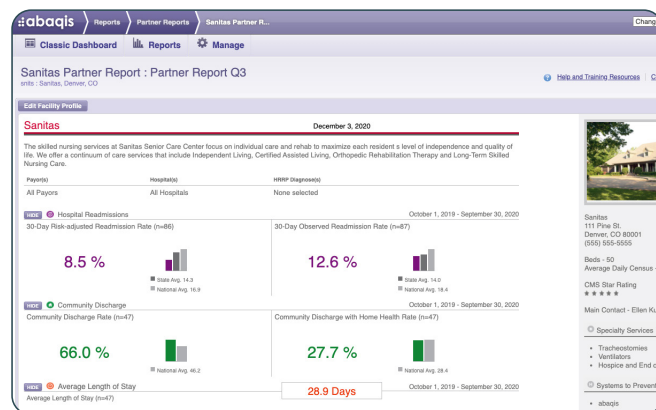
abaqis Reports Partner Reports Sanitas Partner R... Chang

Classic Dashboard Reports Manage

Sanitas Partner Report : Partner Report Q3
snits : Sanitas, Denver, CO

Help and Training Resources C

Edit Facility Profile

Sanitas December 3, 2020

The skilled nursing services at Sanitas Senior Care Center focus on individual care and rehab to maximize each resident s level of independence and quality of life. We offer a continuum of care services that include Independent Living, Certified Assisted Living, Orthopedic Rehabilitation Therapy and Long-Term Skilled Nursing Care.

| Payor(s) | Hospital(s) | HRRP Diagnose(s) |
|---|---|---|
| All Payors | All Hospitals | None selected |

HIDE Hospital Readmissions October 1, 2019 - September 30, 2020

30-Day Risk-adjusted Readmission Rate (n=86)

8.5 %

State Avg. 14.3
National Avg. 16.9

30-Day Observed Readmission Rate (n=87)

12.6 %

State Avg. 14.0
National Avg. 18.4

HIDE Community Discharge October 1, 2019 - September 30, 2020

Community Discharge Rate (n=47)

66.0 %

National Avg. 46.2

Community Discharge with Home Health Rate (n=47)

27.7 %

National Avg. 28.4

HIDE Average Length of Stay October 1, 2019 - September 30, 2020

Average Length of Stay (n=47)

28.9 Days

Sanitas
111 Pine St.
Denver, CO 80001
(555) 555-5555

Beds - 50
Average Daily Census -

CMS Star Rating
★★★★★

Main Contact - Ellen Ku

Specialty Services

• Tracheostomies
• Ventilators
• Hospice and End o

Systems to Prevent

• abaqis